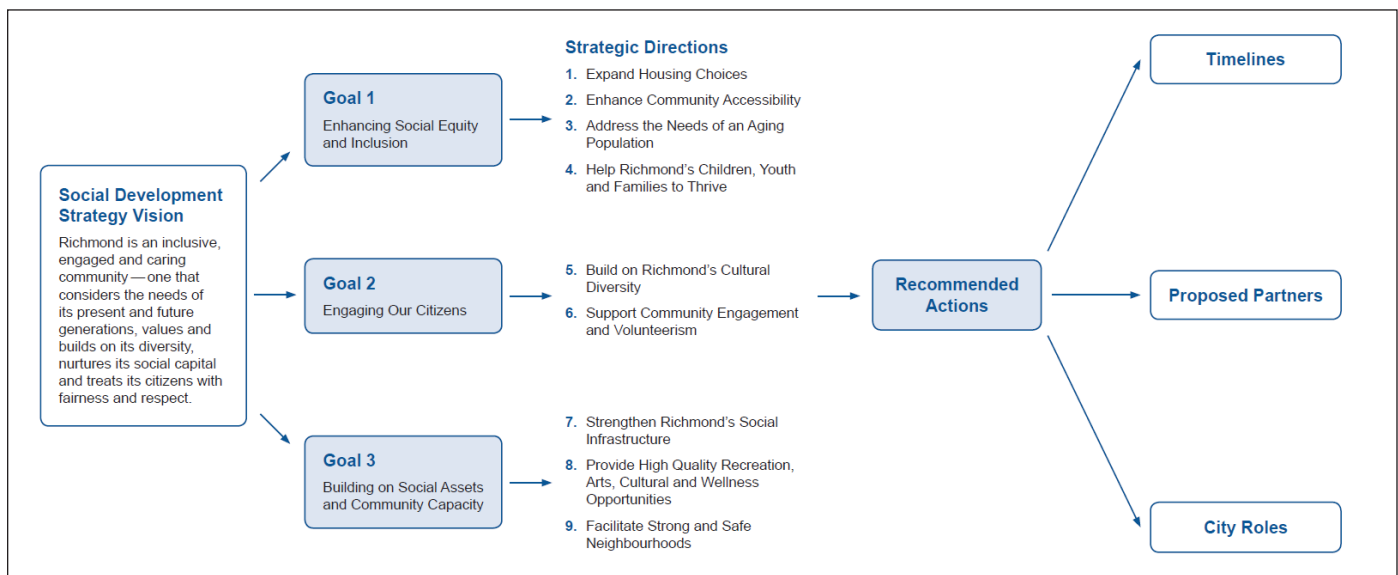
Social Development Strategy Vision

Richmond is an inclusive, engaged and caring community — one that considers the needs of its present and future generations, values and builds on its diversity, nurtures its social capital and treats its citizens with fairness and respect.

Goal 1
Enhancing Social Equity and Inclusion

Goal 2
Engaging Our Citizens

Goal 3
Building on Social Assets and Community Capacity

Strategic Directions
1. Expand Housing Choices
2. Enhance Community Accessibility
3. Address the Needs of an Aging Population
4. Help Richmond's Children, Youth and Families to Thrive

5. Build on Richmond's Cultural Diversity
6. Support Community Engagement and Volunteerism

7. Strengthen Richmond's Social Infrastructure
8. Provide High Quality Recreation, Arts, Cultural and Wellness Opportunities
9. Facilitate Strong and Safe Neighbourhoods

Recommended Actions

Timelines

Proposed Partners

City Roles